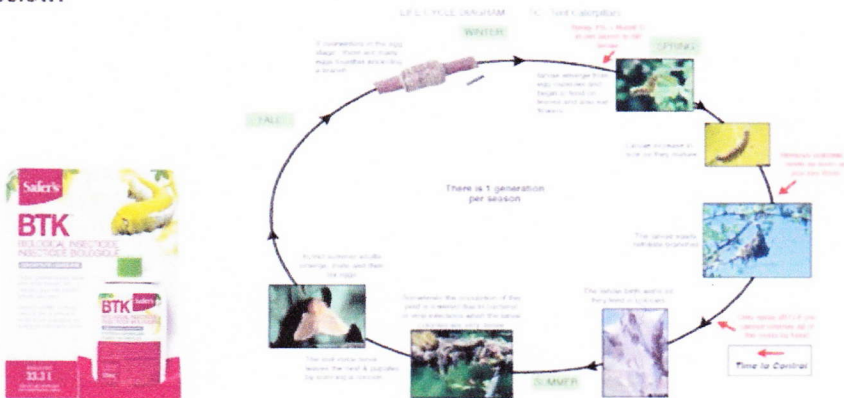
below:

LIFE CYCLE DIAGRAM — Tent Caterpillar

WINTER

SPRING

FALL

SUMMER

It overwinters in the egg stage. There are many eggs together encircling a branch.

Larvae emerge from egg clusters and begin a feed on leaves and also eat flowers.

Larvae increase in size as they mature.

The larvae easily defoliate branches.

The larvae both warm as they feed in colonies.

There is 1 generation per season

Adult summer adults emerge, mate, and then lay eggs.

The mid-instar larvae leaves the tent & pupates by spinning a cocoon.

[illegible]

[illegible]

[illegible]

Time to Control

Safer's

BTK

BIOLOGICAL INSECTICIDE
INSECTICIDE BIOLOGIQUE

BTK Safer's

33.31